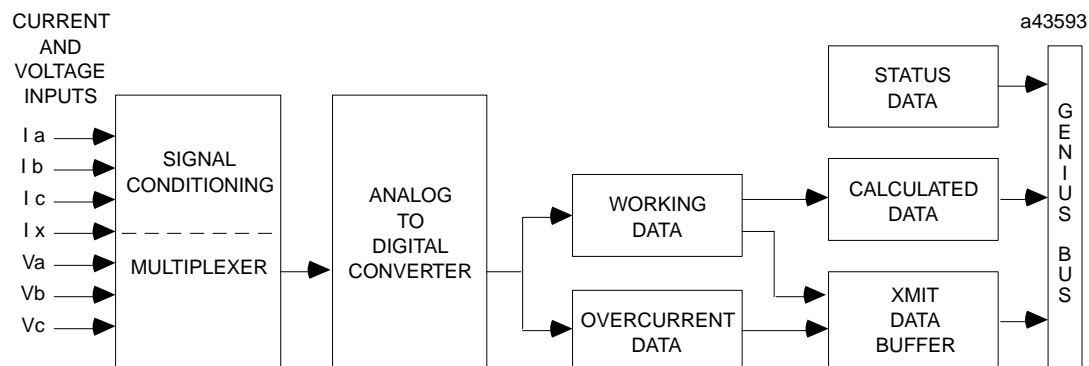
CURRENT AND VOLTAGE INPUTS

a43593

I a
I b
I c
I x
Va
Vb
Vc

SIGNAL CONDITIONING

MULTIPLEXER

ANALOG TO DIGITAL CONVERTER

WORKING DATA

OVERCURRENT DATA

STATUS DATA

CALCULATED DATA

XMIT DATA BUFFER

GENIUS BUS